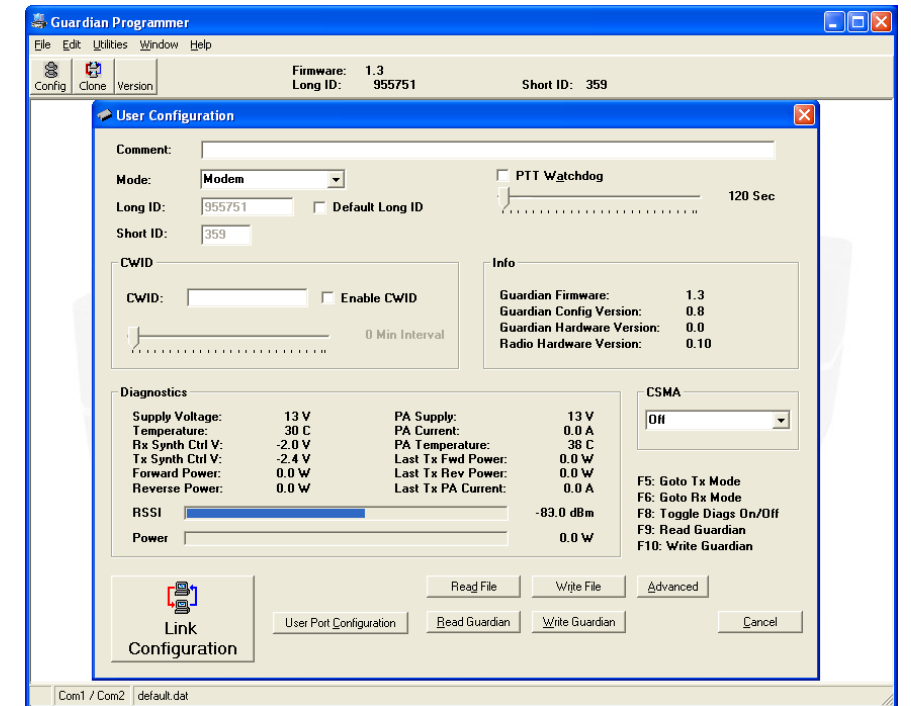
Guardian Programmer

File Edit Utilities Window Help

Config Clone Version

Firmware: 1.3
Long ID: 955751
Short ID: 359

User Configuration

Comment:

Mode: Modem

PTT Watchdog

120 Sec

Long ID: 955751 Default Long ID

Short ID: 359

CWID

CWID: Enable CWID

0 Min Interval

Info

Guardian Firmware: 1.3
Guardian Config Version: 0.8
Guardian Hardware Version: 0.0
Radio Hardware Version: 0.10

Diagnostics

| | | | |
|---|---|---|---|
| Supply Voltage: | 13 V | PA Supply: | 13 V |
| Temperature: | 30 C | PA Current: | 0.0 A |
| Rx Synth Ctrl V: | -2.0 V | PA Temperature: | 36 C |
| Tx Synth Ctrl V: | -2.4 V | Last Tx Fwd Power: | 0.0 W |
| Forward Power: | 0.0 W | Last Tx Rev Power: | 0.0 W |
| Reverse Power: | 0.0 W | Last Tx PA Current: | 0.0 A |

RSSI -83.0 dBm

Power 0.0 W

CSMA

Off

F5: Goto Tx Mode
F6: Goto Rx Mode
F8: Toggle Diags On/Off
F9: Read Guardian
F10: Write Guardian

Link Configuration

User Port Configuration

Read File

Write File

Advanced

Read Guardian

Write Guardian

Cancel

Com1 / Com2 default.dat